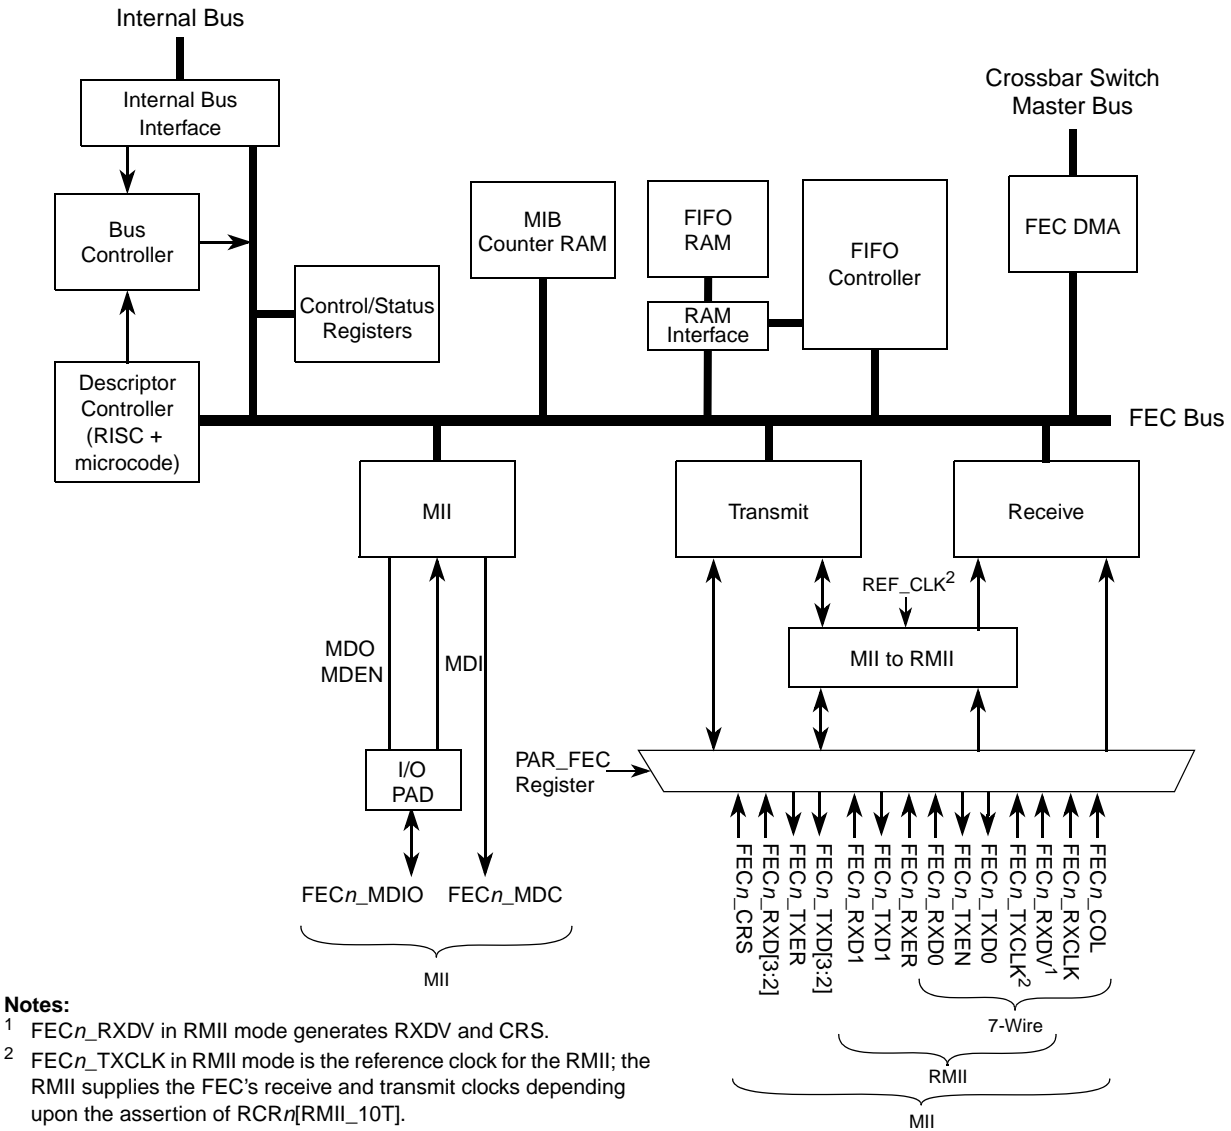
Internal Bus

Internal Bus Interface

Bus Controller

Control/Status Registers

Descriptor Controller (RISC + microcode)

MIB Counter RAM

FIFO RAM

RAM Interface

FIFO Controller

Crossbar Switch Master Bus

FEC DMA

FEC Bus

MII

Transmit

Receive

REF_CLK$^2$

MII to RMII

MDO MDEN

MDI

I/O PAD

PAR_FEC Register

FEC*n*_MDIO FEC*n*_MDC

MII

FEC*n*_CRS
FEC*n*_RXD[3:2]
FEC*n*_TXER
FEC*n*_TXD[3:2]
FEC*n*_RXD1
FEC*n*_TXD1
FEC*n*_RXER
FEC*n*_RXD0
FEC*n*_TXEN
FEC*n*_TXD0
FEC*n*_TXCLK$^2$
FEC*n*_RXDV$^1$
FEC*n*_RXCLK
FEC*n*_COL

7-Wire

RMII

MII

**Notes:**
$^1$ FEC*n*_RXDV in RMII mode generates RXDV and CRS.
$^2$ FEC*n*_TXCLK in RMII mode is the reference clock for the RMII; the RMII supplies the FEC's receive and transmit clocks depending upon the assertion of RCR*n*[RMII_10T].